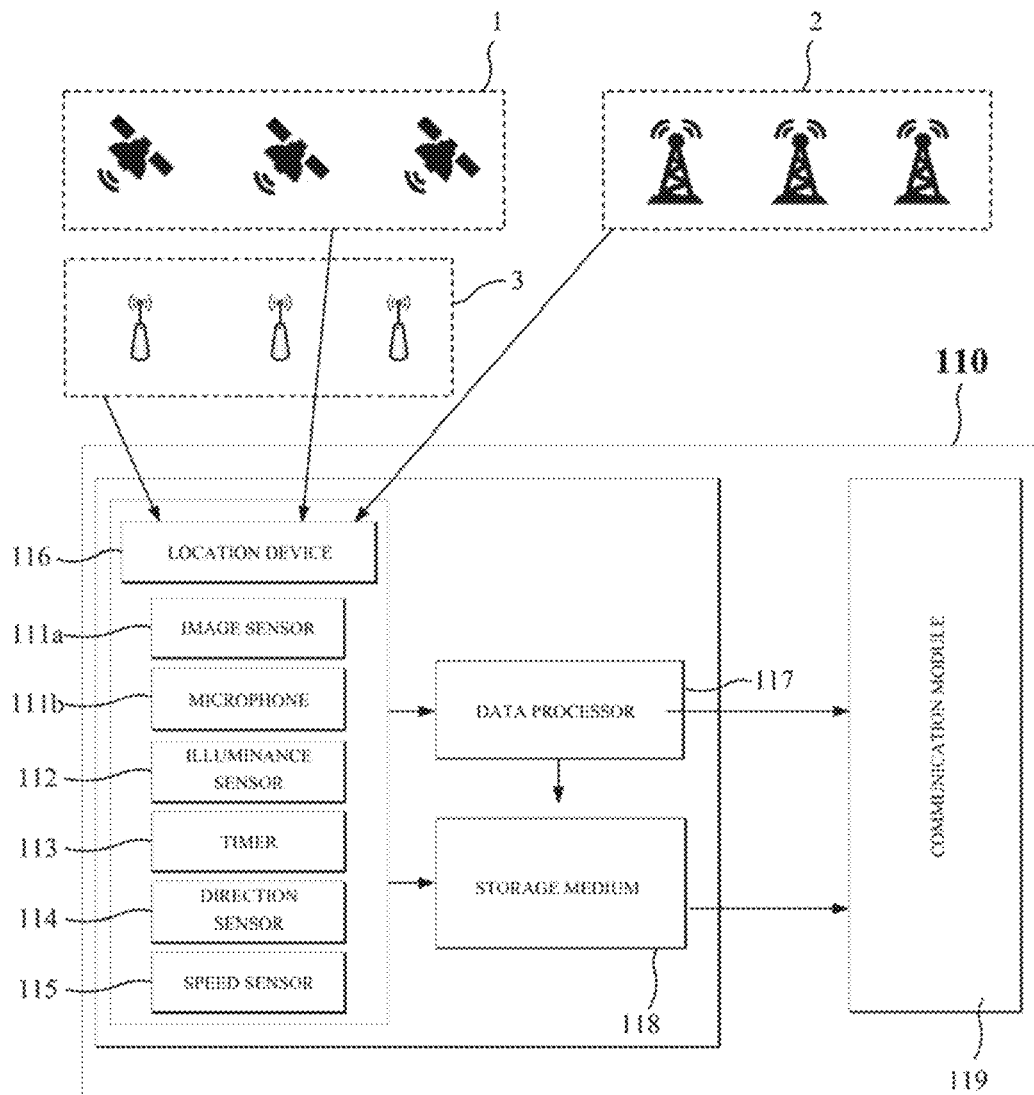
1

2

3

110

116

LOCATION DEVICE

111a

IMAGE SENSOR

111b

MICROPHONE

112

ILLUMINANCE SENSOR

113

TIMER

114

DIRECTION SENSOR

115

SPEED SENSOR

DATA PROCESSOR

117

STORAGE MEDIUM

118

COMMUNICATION MODULE

119